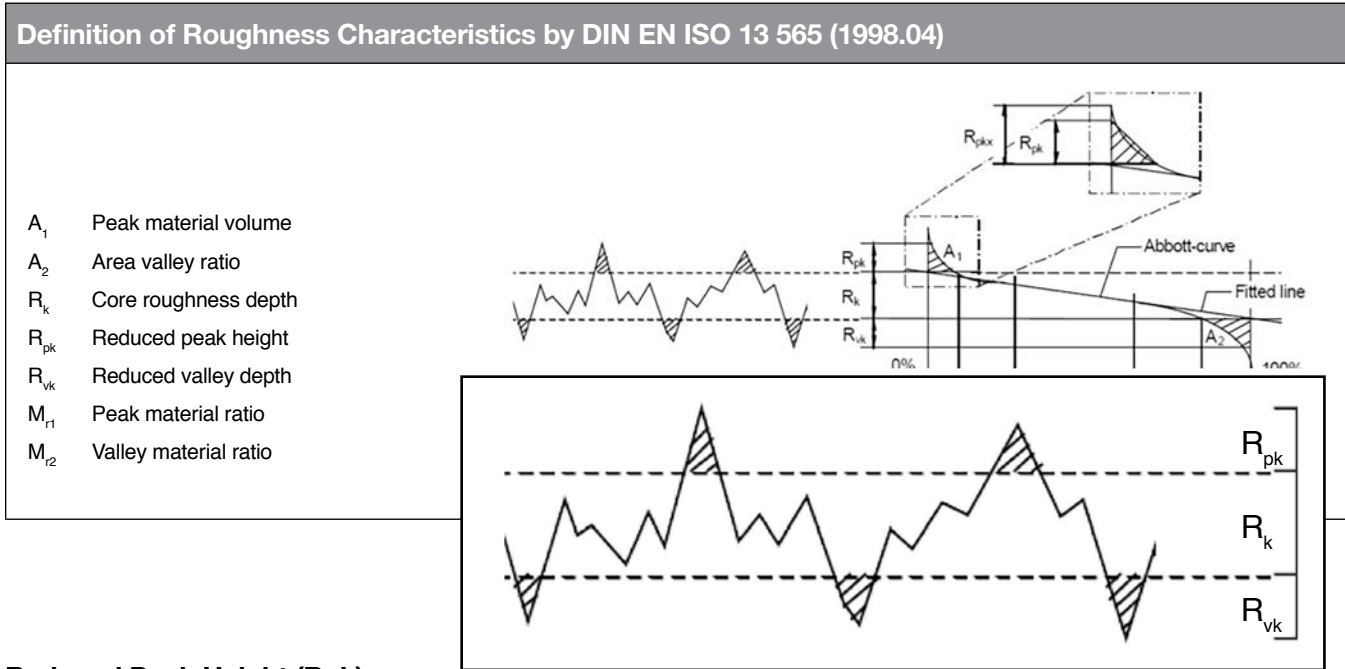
Definition of Roughness Characteristics by DIN EN ISO 13 565 (1998.04)

$A_1$ Peak material volume
$A_2$ Area valley ratio
$R_k$ Core roughness depth
$R_{pk}$ Reduced peak height
$R_{vk}$ Reduced valley depth
$M_{r1}$ Peak material ratio
$M_{r2}$ Valley material ratio

$R_{pkx}$
$R_{pk}$
$R_{pk}$
$A_1$
Abbott-curve
$R_k$
Fitted line
$R_{vk}$
$A_2$
0%
100%

$R_{pk}$
$R_k$
$R_{vk}$

Reduced Peak Height (Rpk)